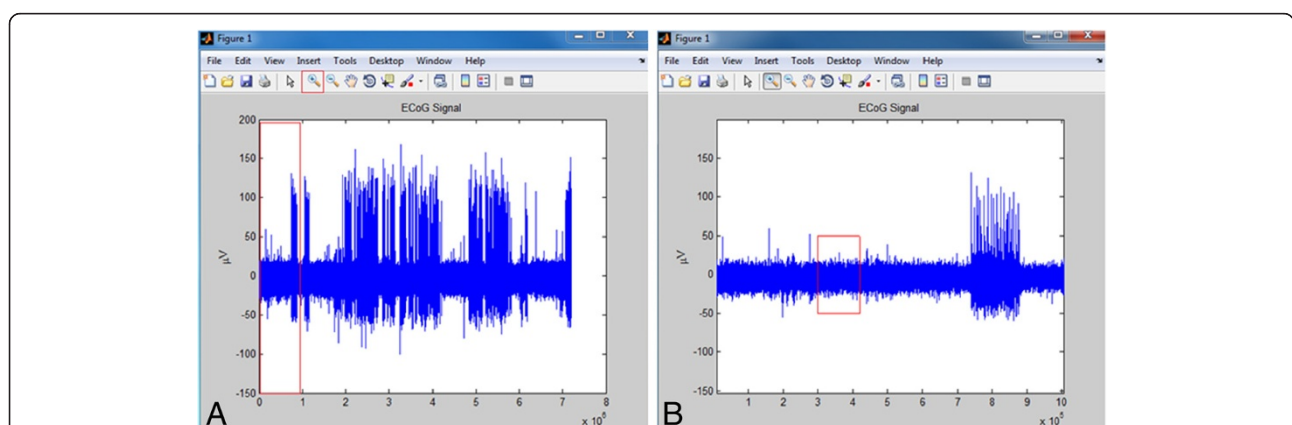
Figure 1

File Edit View Insert Tools Desktop Window Help

ECoG Signal

200
150
100
50
0
-50
-100
-150

μV

0 1 2 3 4 5 6 7 8

x $10^6$

A

Figure 1

File Edit View Insert Tools Desktop Window Help

ECoG Signal

150
100
50
0
-50
-100
-150

μV

1 2 3 4 5 6 7 8 9 10

x $10^5$

B